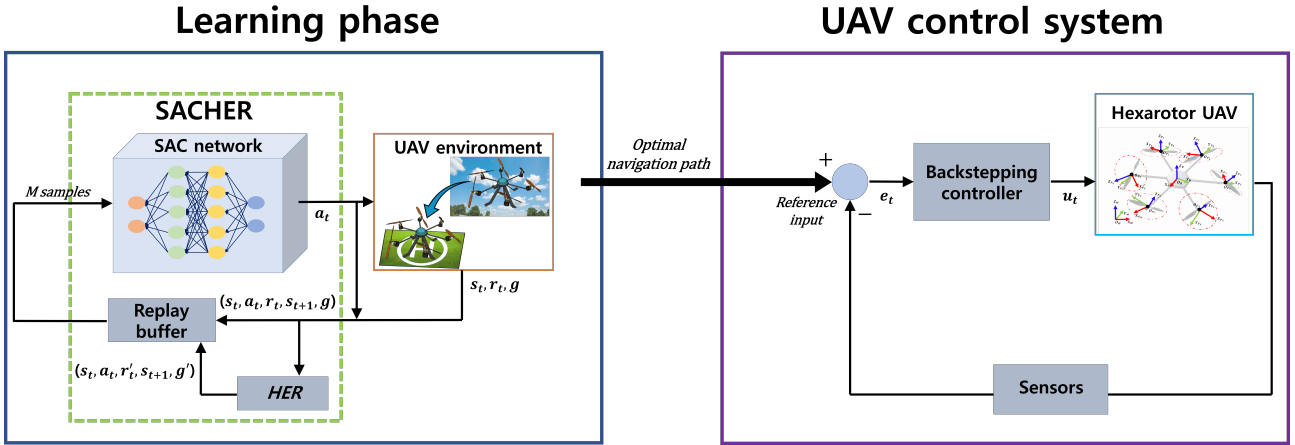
Learning phase

SACHER

SAC network

M samples

$a_t$

UAV environment

$s_t, r_t, g$

Replay buffer

$(s_t, a_t, r_t, s_{t+1}, g)$

$(s_t, a_t, r'_t, s_{t+1}, g')$

HER

Optimal navigation path

UAV control system

+

Reference input

−

$e_t$

Backstepping controller

$u_t$

Hexarotor UAV

Sensors